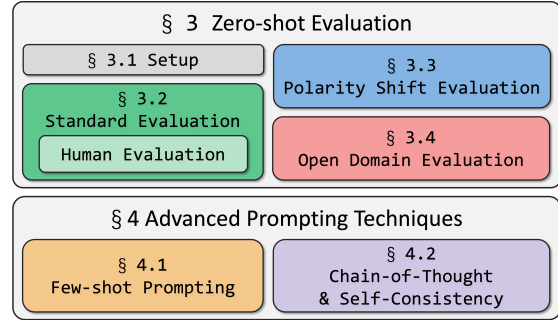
§ 3 Zero-shot Evaluation

§ 3.1 Setup

§ 3.2 Standard Evaluation

Human Evaluation

§ 3.3 Polarity Shift Evaluation

§ 3.4 Open Domain Evaluation

§ 4 Advanced Prompting Techniques

§ 4.1 Few-shot Prompting

§ 4.2 Chain-of-Thought & Self-Consistency